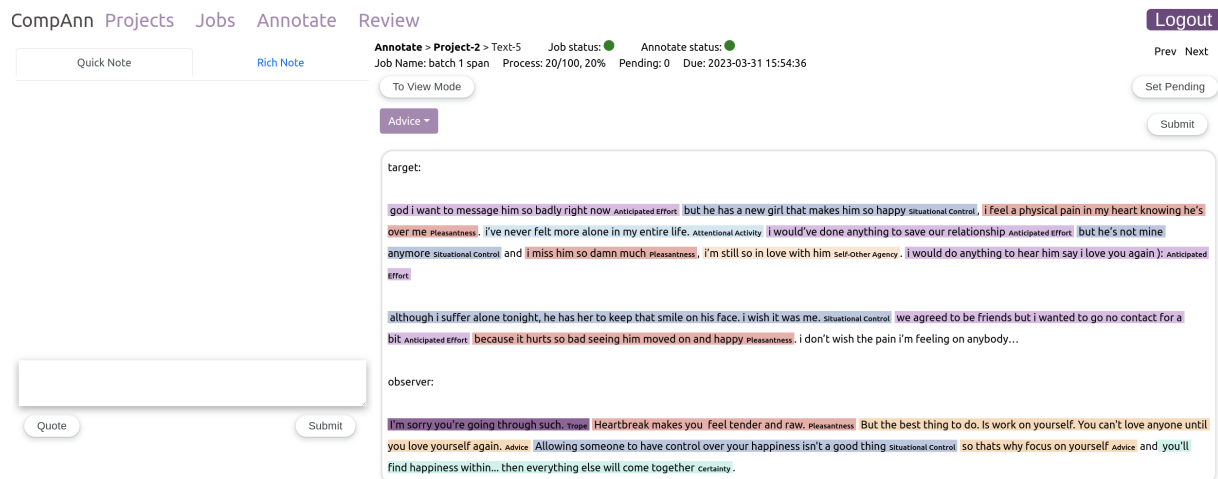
CompAnn Projects Jobs Annotate Review Logout

Quick Note Rich Note

Quote Submit

Annotate > Project-2 > Text-5 Job status: Annotate status:

Job Name: batch 1 span Process: 20/100, 20% Pending: 0 Due: 2023-03-31 15:54:36

Prev Next

To View Mode

Set Pending

Advice

Submit

target:

god i want to message him so badly right now Anticipated Effort but he has a new girl that makes him so happy Situational Control , i feel a physical pain in my heart knowing he's over me Pleasantness . i've never felt more alone in my entire life. Attentional Activity i would've done anything to save our relationship Anticipated Effort but he's not mine anymore Situational Control and i miss him so damn much Pleasantness , i'm still so in love with him Self-Other Agency . i would do anything to hear him say i love you again ): Anticipated Effort

although i suffer alone tonight, he has her to keep that smile on his face. i wish it was me. Situational Control we agreed to be friends but i wanted to go no contact for a bit Anticipated Effort because it hurts so bad seeing him moved on and happy Pleasantness . i don't wish the pain i'm feeling on anybody…

observer:

I'm sorry you're going through such. Trope Heartbreak makes you feel tender and raw. Pleasantness But the best thing to do. Is work on yourself. You can't love anyone until you love yourself again. Advice Allowing someone to have control over your happiness isn't a good thing Situational Control so thats why focus on yourself Advice and you'll find happiness within... then everything else will come together Certainty .